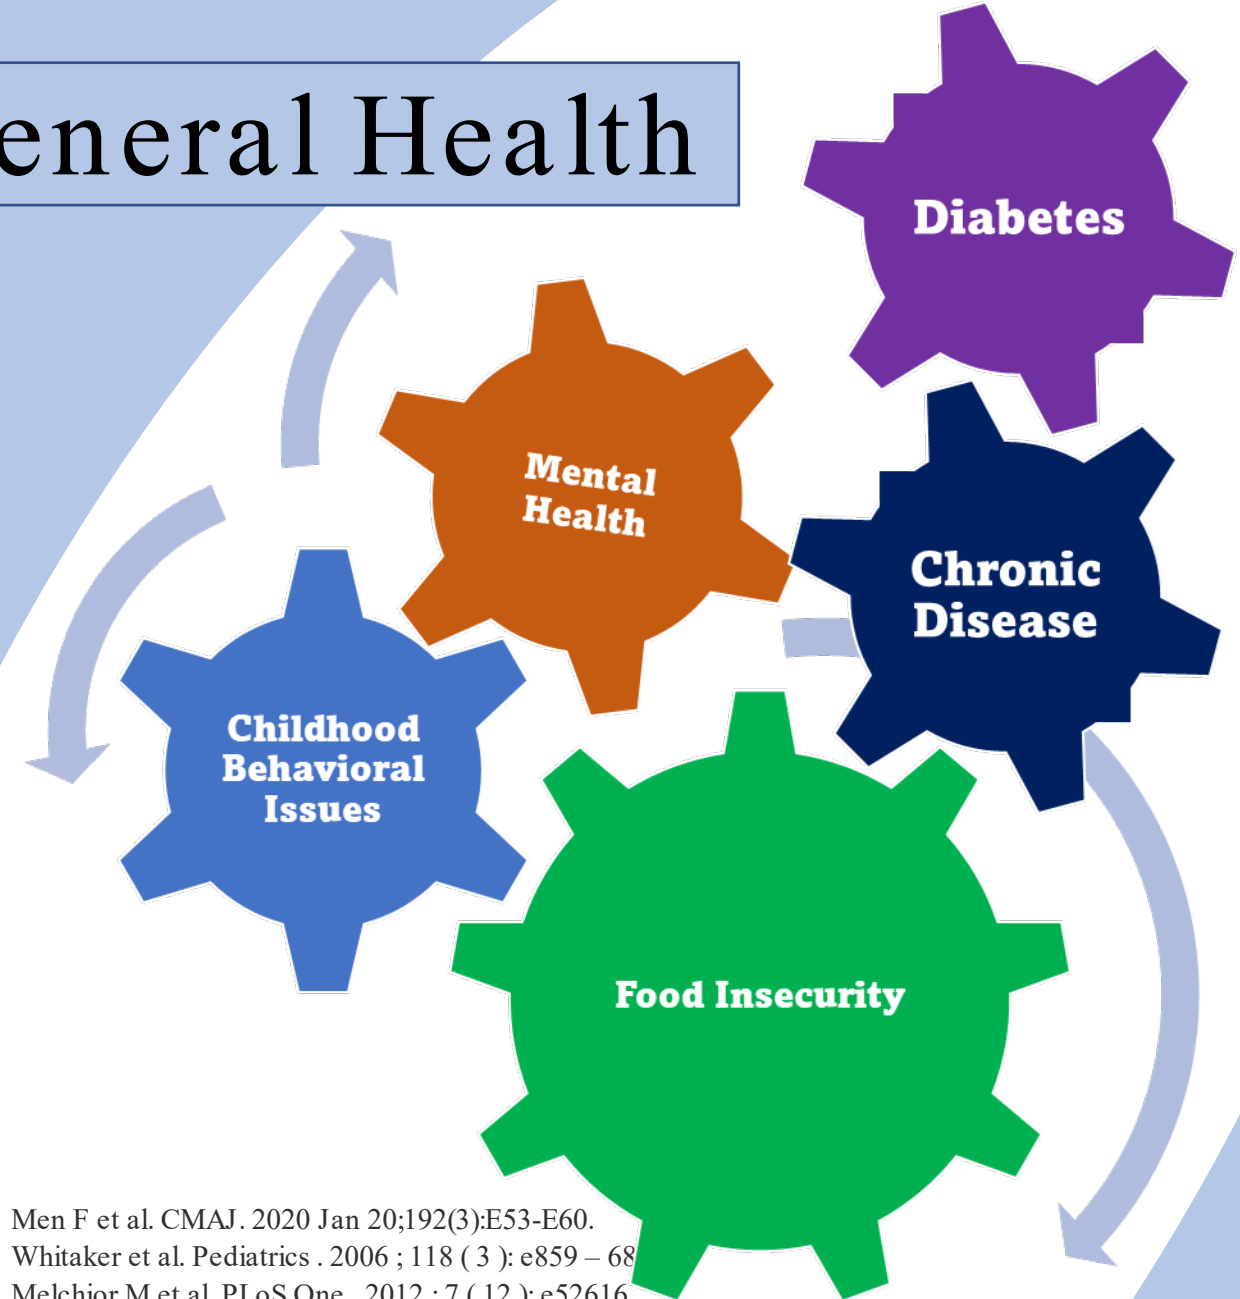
eneral Health

Diabetes

Mental Health

Chronic Disease

Childhood Behavioral Issues

Food Insecurity

Men F et al. CMAJ. 2020 Jan 20;192(3):E53-E60.
Whitaker et al. Pediatrics . 2006 ; 118 ( 3 ): e859 – 68
Melchior M et al. PLoS One . 2012 ; 7 ( 12 ): e52616